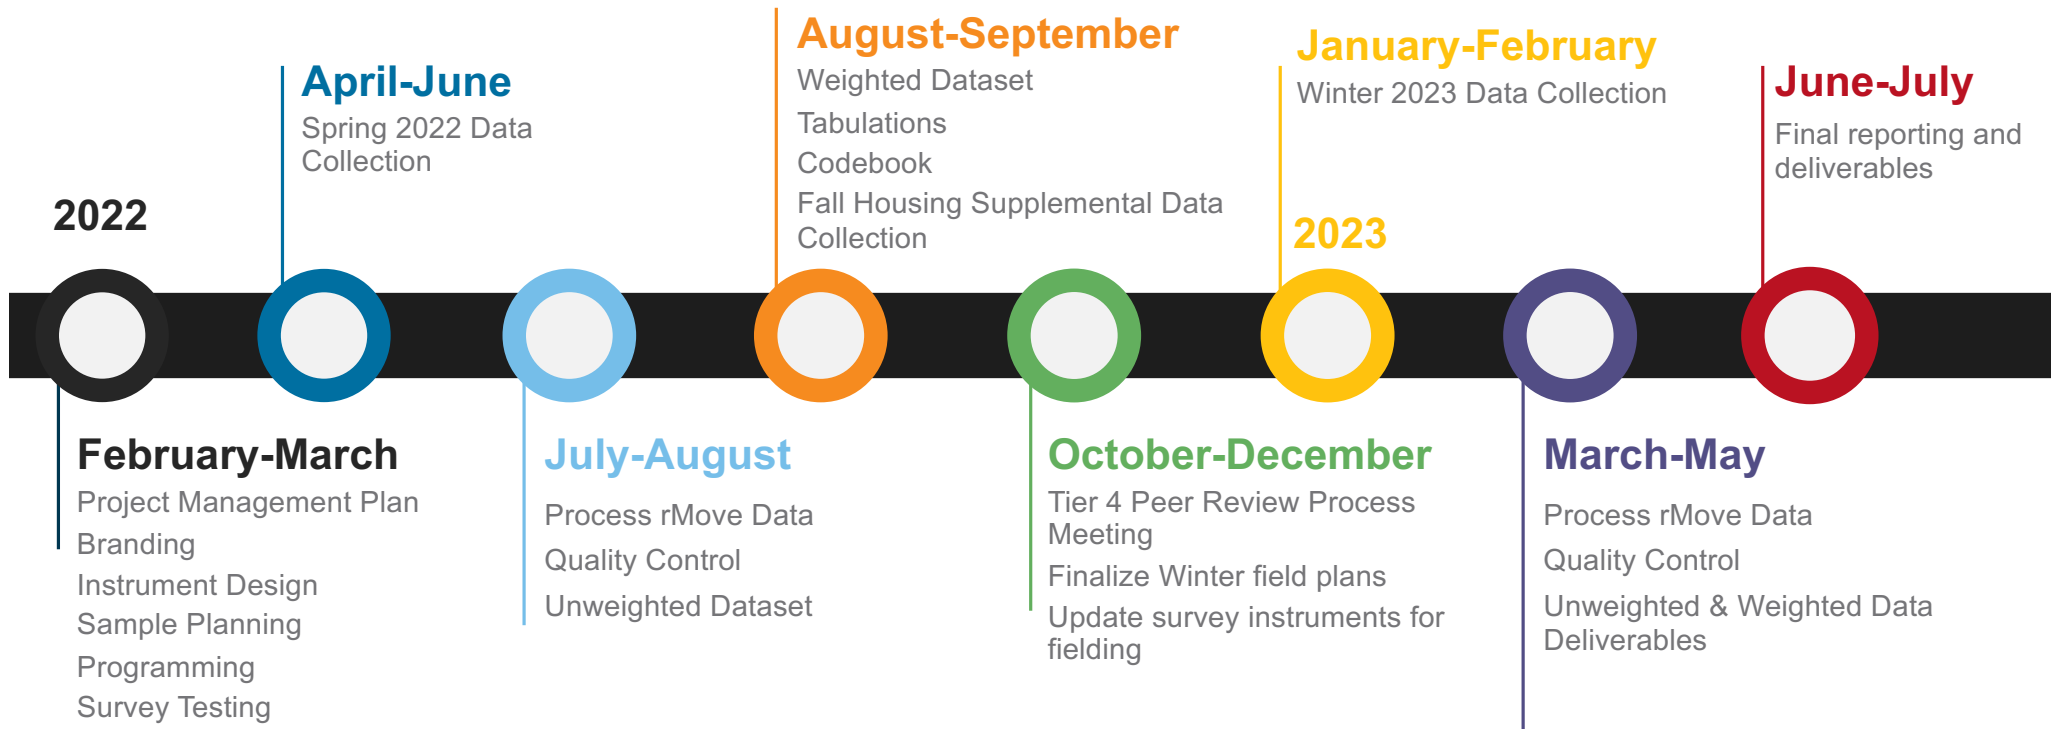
2022

February-March
Project Management Plan
Branding
Instrument Design
Sample Planning
Programming
Survey Testing

April-June
Spring 2022 Data Collection

July-August
Process rMove Data
Quality Control
Unweighted Dataset

August-September
Weighted Dataset
Tabulations
Codebook
Fall Housing Supplemental Data Collection

October-December
Tier 4 Peer Review Process Meeting
Finalize Winter field plans
Update survey instruments for fielding

2023

January-February
Winter 2023 Data Collection

March-May
Process rMove Data
Quality Control
Unweighted & Weighted Data Deliverables

June-July
Final reporting and deliverables